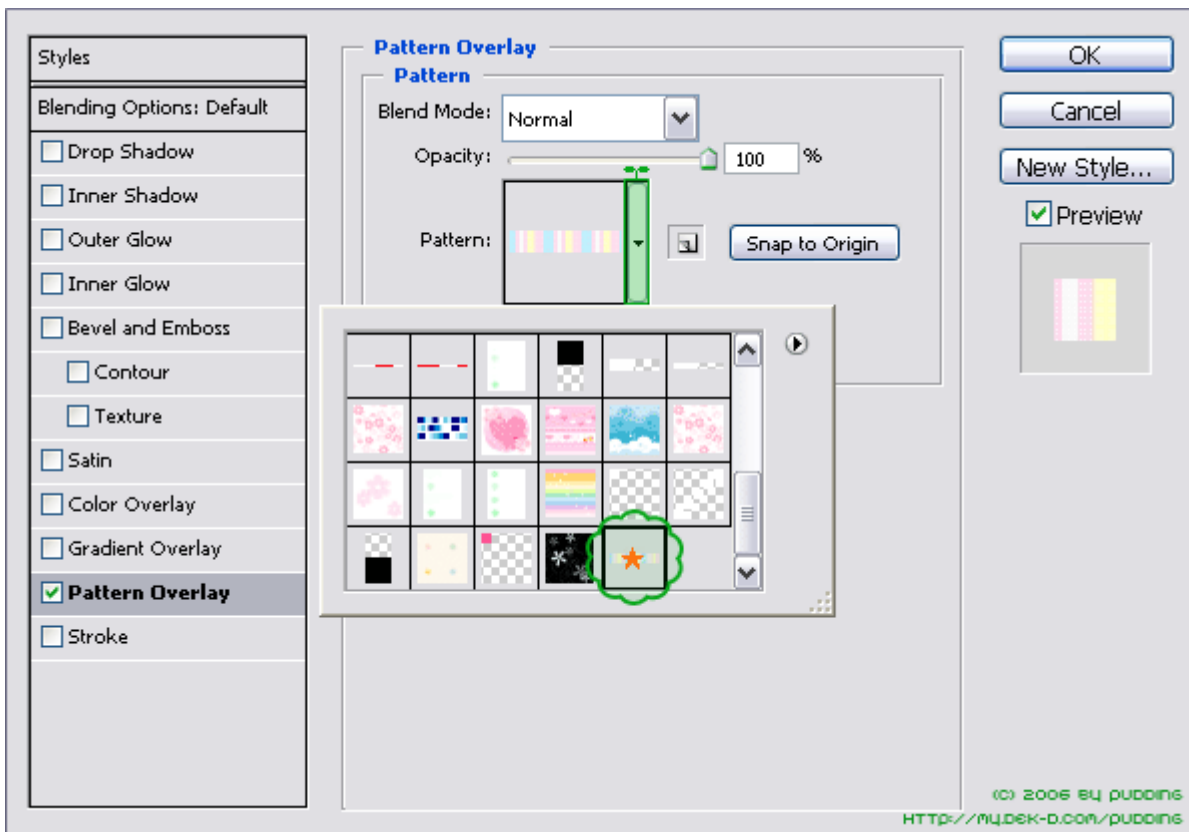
Styles

Blending Options: Default

Drop Shadow

Inner Shadow

Outer Glow

Inner Glow

Bevel and Emboss

Contour

Texture

Satin

Color Overlay

Gradient Overlay

Pattern Overlay

Stroke

Pattern Overlay

Pattern

Blend Mode: Normal

Opacity: 100 %

Pattern:

Snap to Origin

OK

Cancel

New Style...

Preview

(C) 2006 BY PUDDING
HTTP://MY.DEK-D.COM/PUDDING